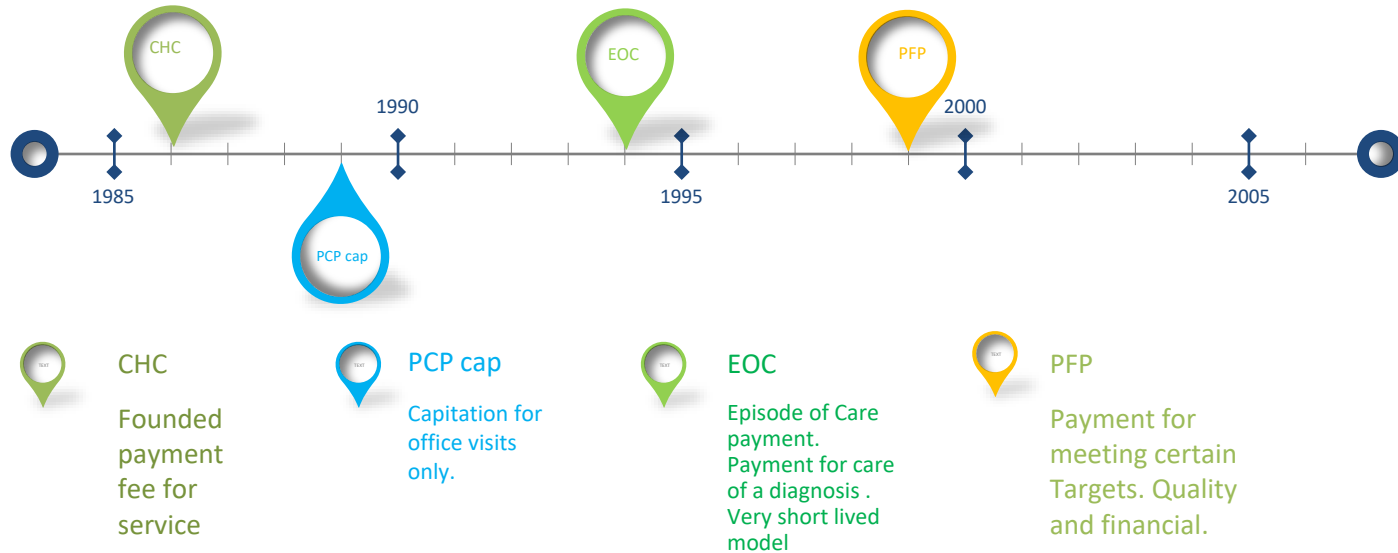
CHC

EOC

PFP

1990

2000

1985

1995

2005

PCP cap

TEXT

CHC

Founded payment fee for service

TEXT

PCP cap

Capitation for office visits only.

TEXT

EOC

Episode of Care payment. Payment for care of a diagnosis . Very short lived model

TEXT

PFP

Payment for meeting certain Targets. Quality and financial.